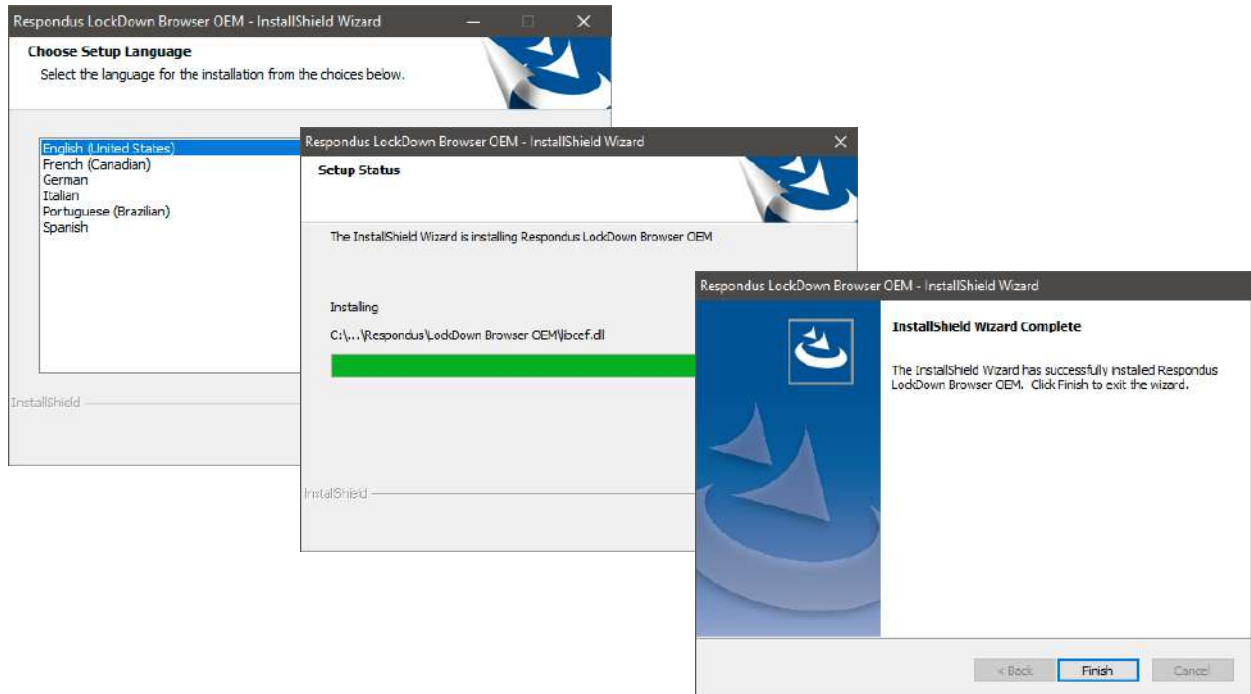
Respondus LockDown Browser OEM - InstallShield Wizard

Choose Setup Language

Select the language for the installation from the choices below.

English (United States)
French (Canadian)
German
Italian
Portuguese (Brazilian)
Spanish

InstallShield

Respondus LockDown Browser OEM - InstallShield Wizard

Setup Status

The InstallShield Wizard is installing Respondus LockDown Browser OEM

Installing

C:\...\Respondus\LockDown Browser OEM\libcef.dll

InstallShield

Respondus LockDown Browser OEM - InstallShield Wizard

InstallShield Wizard Complete

The InstallShield Wizard has successfully installed Respondus LockDown Browser OEM. Click Finish to exit the wizard.

< Back

Finish

Cancel